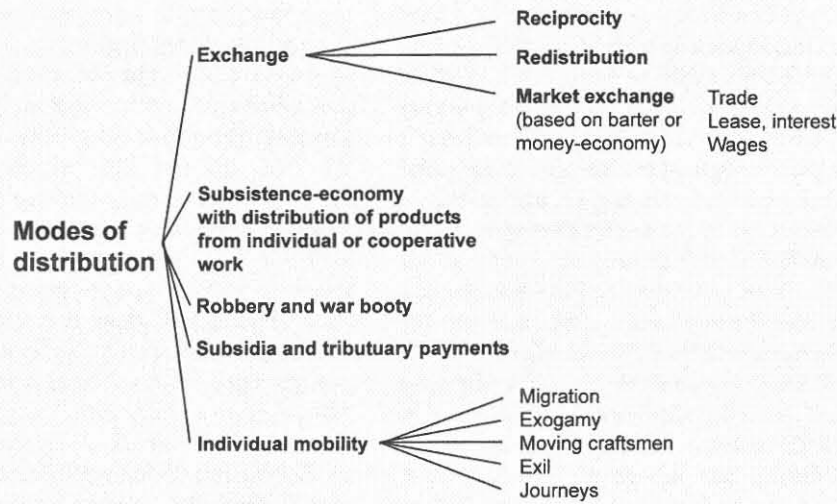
Modes of distribution

Exchange

Reciprocity

Redistribution

Market exchange (based on barter or money-economy)

Trade
Lease, interest
Wages

Subsistence-economy with distribution of products from individual or cooperative work

Robbery and war booty

Subsidia and tributuary payments

Individual mobility

Migration
Exogamy
Moving craftsmen
Exil
Journeys